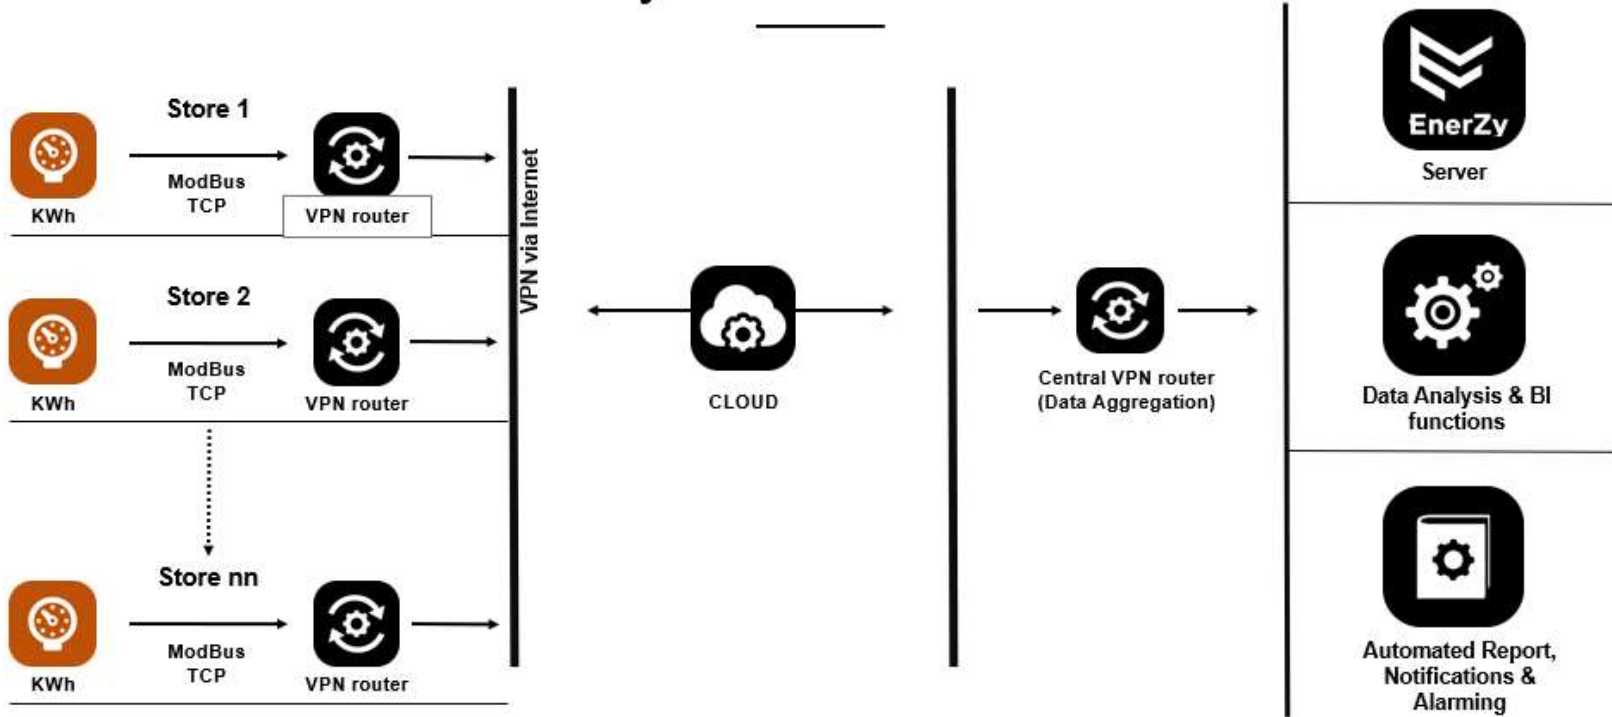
Store 1

KWh

ModBus TCP

VPN router

Store 2

KWh

ModBus TCP

VPN router

Store nn

KWh

ModBus TCP

VPN router

VPN via Internet

CLOUD

Central VPN router (Data Aggregation)

EnerZy

Server

Data Analysis & BI functions

Automated Report, Notifications & Alarming